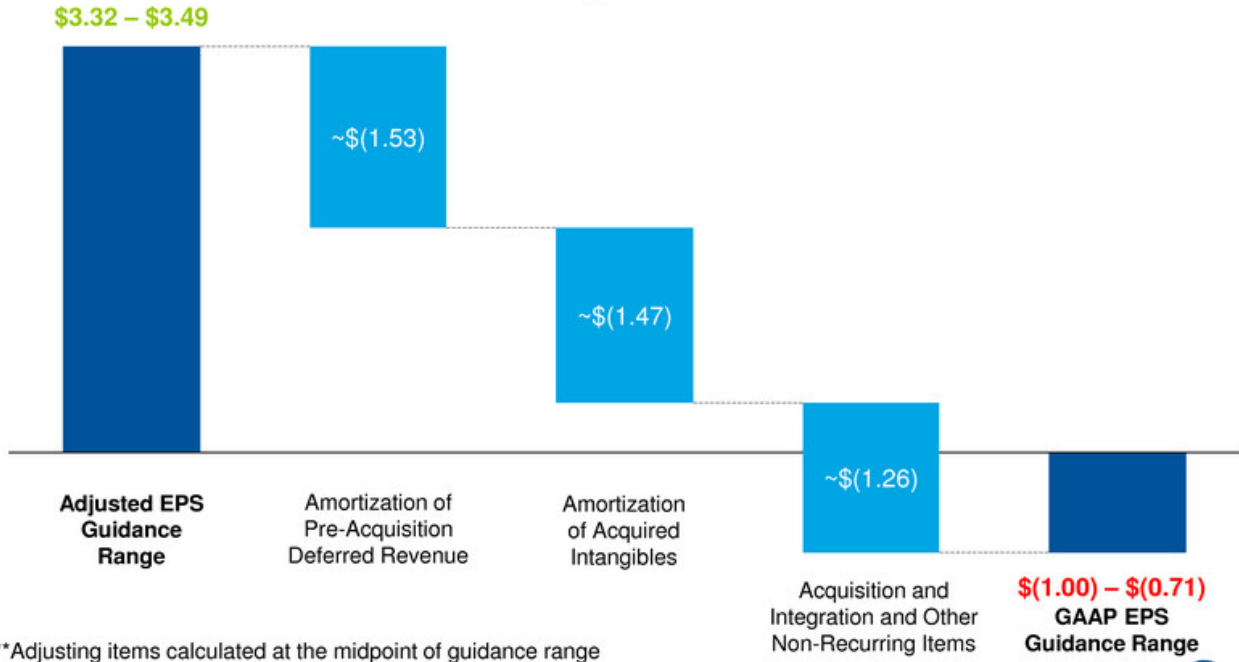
$3.32 – $3.49

~$(1.53)

~$(1.47)

~$(1.26)

Adjusted EPS Guidance Range

Amortization of Pre-Acquisition Deferred Revenue

Amortization of Acquired Intangibles

Acquisition and Integration and Other Non-Recurring Items

$(1.00) – $(0.71)
GAAP EPS Guidance Range

*Adjusting items calculated at the midpoint of guidance range